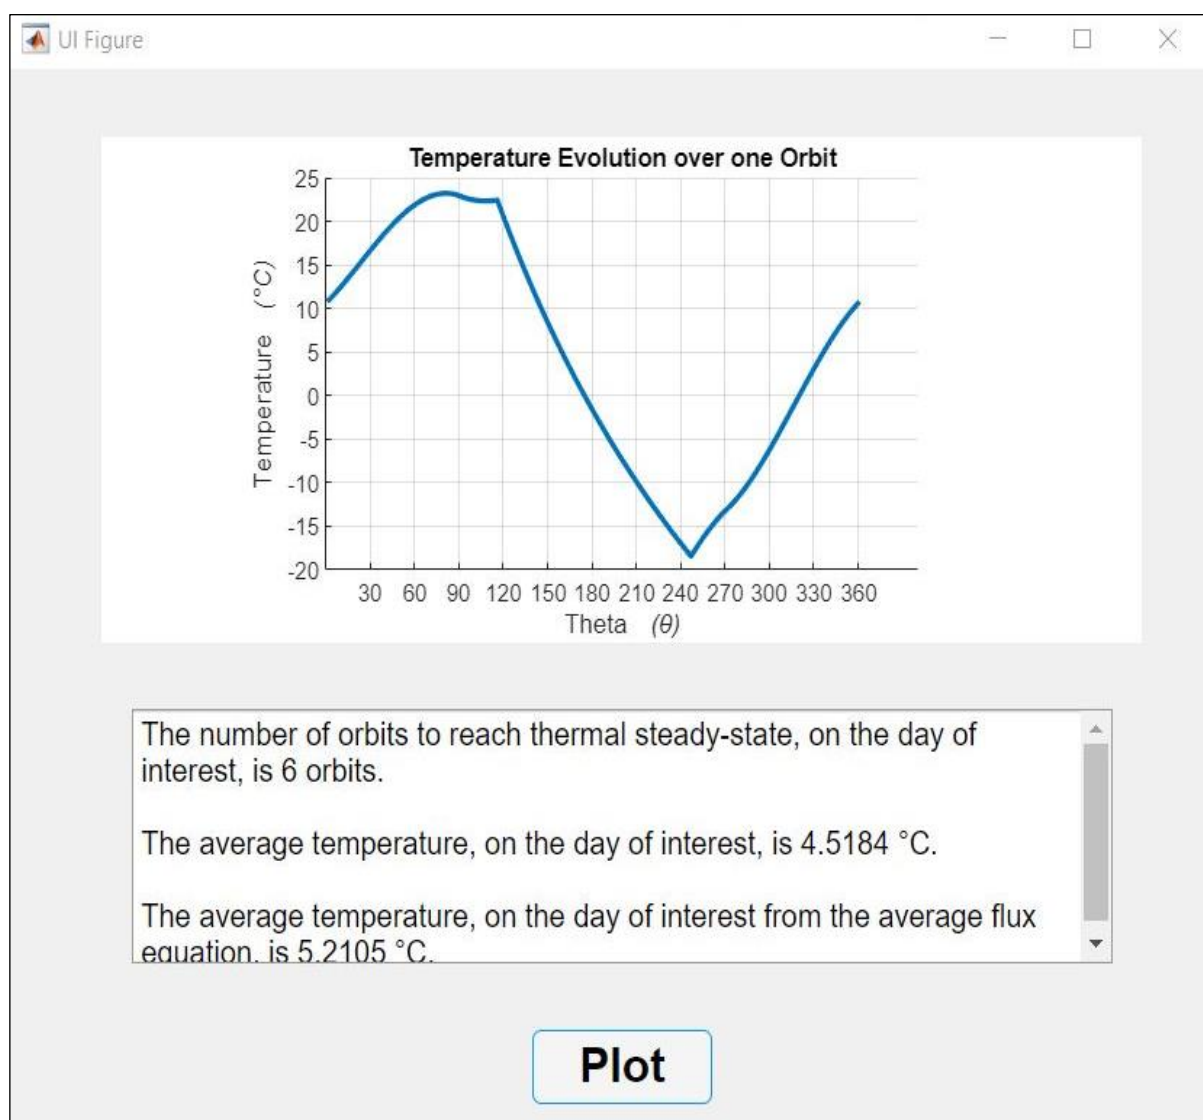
UI Figure

Temperature Evolution over one Orbit

Temperature (°C)

25
20
15
10
5
0
-5
-10
-15
-20

30 60 90 120 150 180 210 240 270 300 330 360

Theta $(\theta)$

The number of orbits to reach thermal steady-state, on the day of interest, is 6 orbits.

The average temperature, on the day of interest, is 4.5184 °C.

The average temperature, on the day of interest from the average flux equation, is 5.2105 °C.

Plot